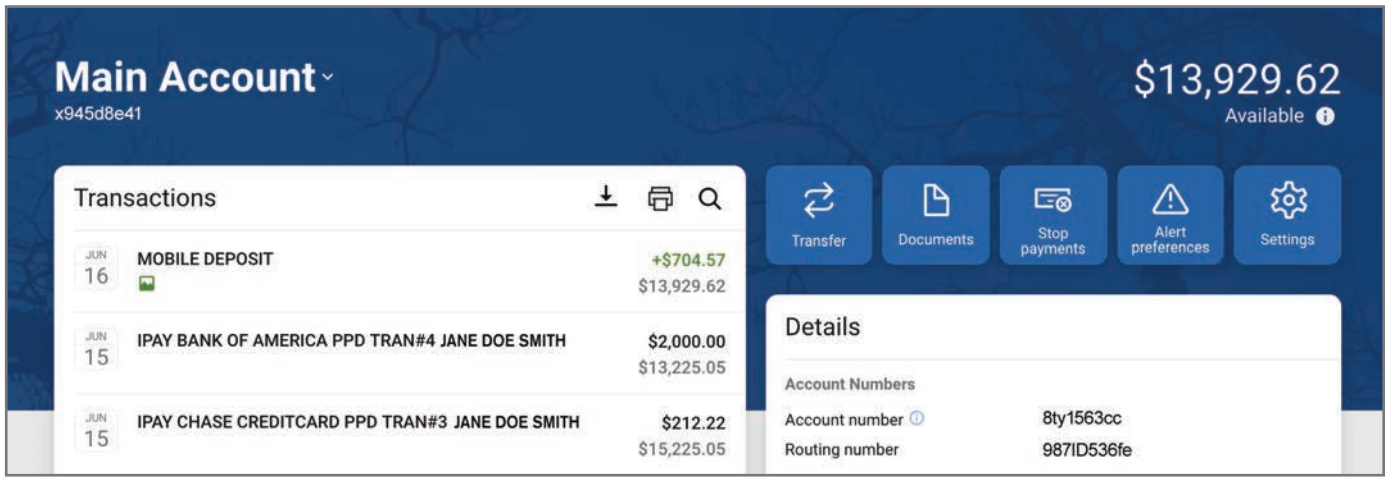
Main Account
x945d8e41

$13,929.62
Available

Transactions

JUN 16 MOBILE DEPOSIT +\$704.57 \$13,929.62

JUN 15 IPAY BANK OF AMERICA PPD TRAN#4 JANE DOE SMITH \$2,000.00 \$13,225.05

JUN 15 IPAY CHASE CREDITCARD PPD TRAN#3 JANE DOE SMITH \$212.22 \$15,225.05

Transfer
Documents
Stop payments
Alert preferences
Settings

Details

Account Numbers
Account number 8ty1563cc
Routing number 987ID536fe